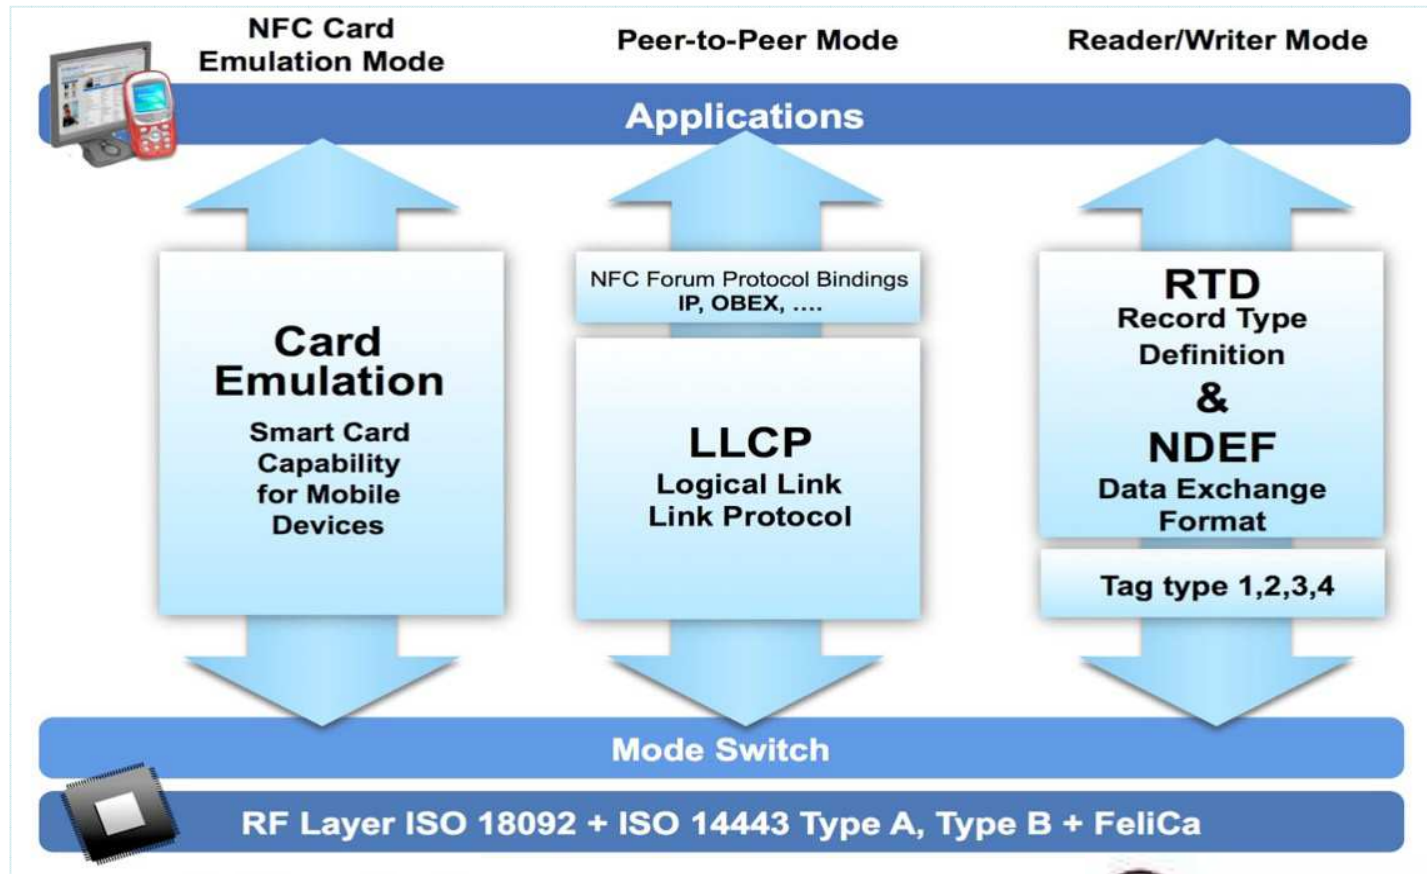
NFC Card Emulation Mode

Peer-to-Peer Mode

Reader/Writer Mode

Applications

Card Emulation

Smart Card Capability for Mobile Devices

NFC Forum Protocol Bindings
IP, OBEX, ....

LLCP
Logical Link Link Protocol

RTD
Record Type Definition
&
NDEF
Data Exchange Format

Tag type 1,2,3,4

Mode Switch

RF Layer ISO 18092 + ISO 14443 Type A, Type B + FeliCa